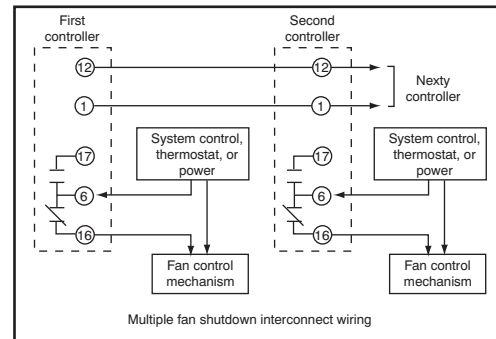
First controller

12

1

17

6

16

System control, thermostat, or power

Fan control mechanism

Second controller

12

1

17

6

16

System control, thermostat, or power

Fan control mechanism

Nexty controller

Multiple fan shutdown interconnect wiring